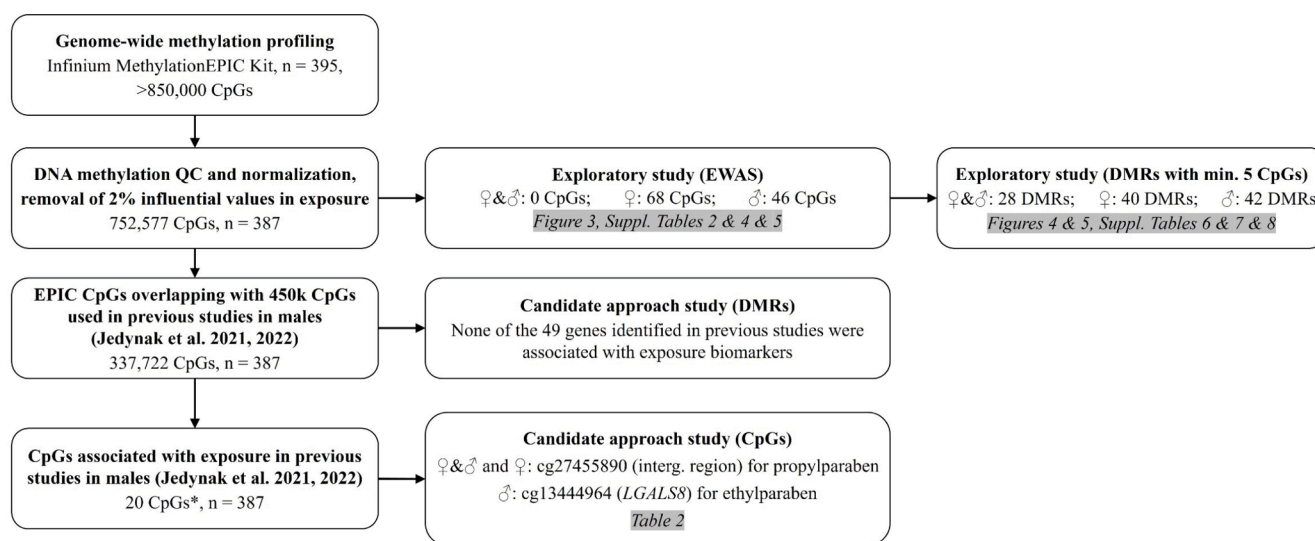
**Genome-wide methylation profiling**
Infinium MethylationEPIC Kit, n = 395, >850,000 CpGs

**DNA methylation QC and normalization, removal of 2% influential values in exposure**
752,577 CpGs, n = 387

**Exploratory study (EWAS)**
♀&♂: 0 CpGs; ♀: 68 CpGs; ♂: 46 CpGs
*Figure 3, Suppl. Tables 2 & 4 & 5*

**Exploratory study (DMRs with min. 5 CpGs)**
♀&♂: 28 DMRs; ♀: 40 DMRs; ♂: 42 DMRs
*Figures 4 & 5, Suppl. Tables 6 & 7 & 8*

**EPIC CpGs overlapping with 450k CpGs used in previous studies in males (Jedynak et al. 2021, 2022)**
337,722 CpGs, n = 387

**Candidate approach study (DMRs)**
None of the 49 genes identified in previous studies were associated with exposure biomarkers

**CpGs associated with exposure in previous studies in males (Jedynak et al. 2021, 2022)**
20 CpGs*, n = 387

**Candidate approach study (CpGs)**
♀&♂ and ♀: cg27455890 (interg. region) for propylparaben
♂: cg13444964 (*LGALS8*) for ethylparaben
*Table 2*